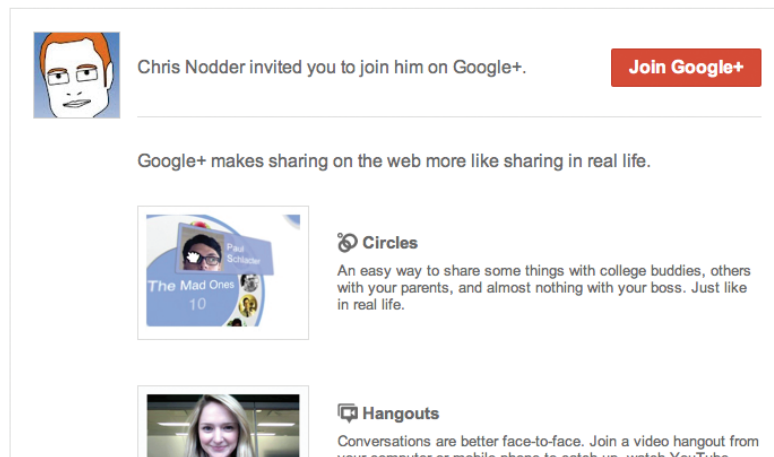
Chris Nodder invited you to join him on Google+.

Join Google+

Google+ makes sharing on the web more like sharing in real life.

Paul Schlacter

The Mad Ones 10

Circles

An easy way to share some things with college buddies, others with your parents, and almost nothing with your boss. Just like in real life.

Hangouts

Conversations are better face-to-face. Join a video hangout from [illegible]